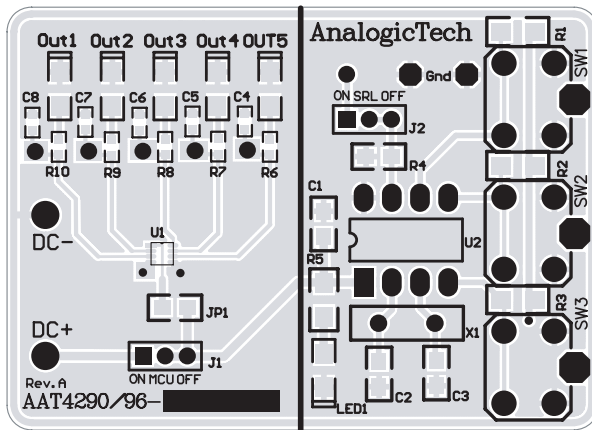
Out1 Out2 Out3 Out4 OUT5

C8 C7 C6 C5 C4

R10 R9 R8 R7 R6

U1

DC-

JP1

DC+

J1

ON MCU OFF

Rev. A

AAT4290/96-

AnalogicTech

Gnd

ON SRL OFF

J2

R4

C1

U2

R5

X1

LED1 C2 C3

R1

SW1

R2

SW2

R3

SW3